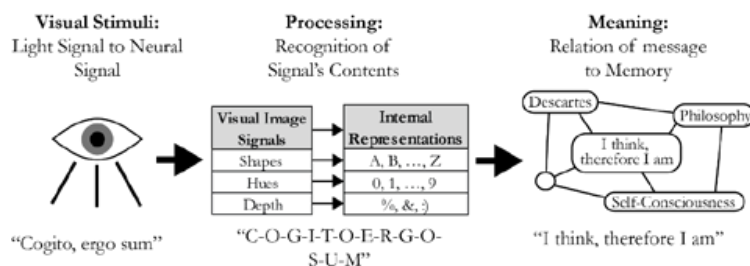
**Visual Stimuli:**
Light Signal to Neural Signal

**Processing:**
Recognition of Signal's Contents

**Meaning:**
Relation of message to Memory

| Visual Image Signals | Internal Representations |
|---|---|
| Shapes | A, B, …, Z |
| Hues | 0, 1, …, 9 |
| Depth | %, &, :) |

Descartes

Philosophy

I think, therefore I am

Self-Consciousness

"Cogito, ergo sum"

"C-O-G-I-T-O-E-R-G-O-S-U-M"

"I think, therefore I am"